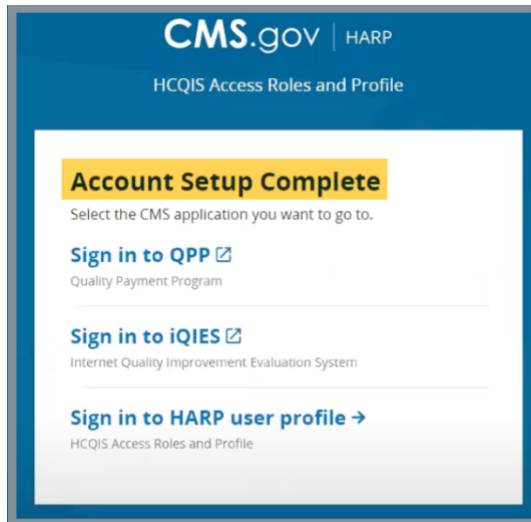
CMS.gov | HARP

HCQIS Access Roles and Profile

Account Setup Complete

Select the CMS application you want to go to.

Sign in to QPP

Quality Payment Program

Sign in to iQIES

Internet Quality Improvement Evaluation System

Sign in to HARP user profile →

HCQIS Access Roles and Profile